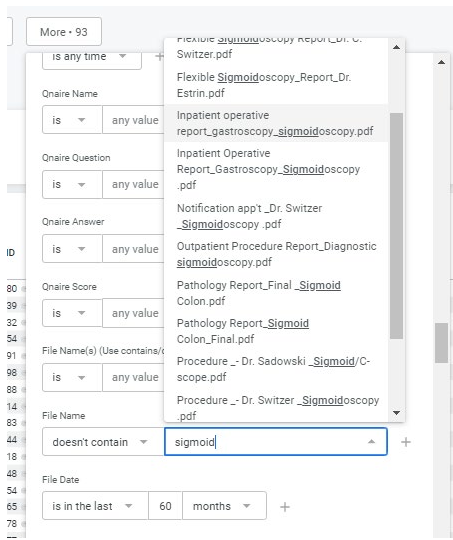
More • 93

is any time

Qnaire Name

is

any value

Qnaire Question

is

any value

Qnaire Answer

is

any value

Qnaire Score

is

any value

File Name(s) (Use contains/c

is

any value

File Name

doesn't contain

sigmoid

File Date

is in the last

60

months

ID

80
35
32
54
91
98
98
14
83
44
18
48
54
65
78

Flexible Sigmoidoscopy Report_Dr. C. Switzer.pdf

Flexible Sigmoidoscopy_Report_Dr. Estrin.pdf

Inpatient operative report_gastroscopy_sigmoidoscopy.pdf

Inpatient Operative Report_Gastroscopy_Sigmoidoscopy .pdf

Notification app't _Dr. Switzer _Sigmoidoscopy .pdf

Outpatient Procedure Report_Diagnostic sigmoidoscopy.pdf

Pathology Report_Final _Sigmoid Colon.pdf

Pathology Report_Sigmoid Colon_Final.pdf

Procedure _- Dr. Sadowski _Sigmoid/C-scope.pdf

Procedure _- Dr. Switzer _Sigmoidoscopy .pdf